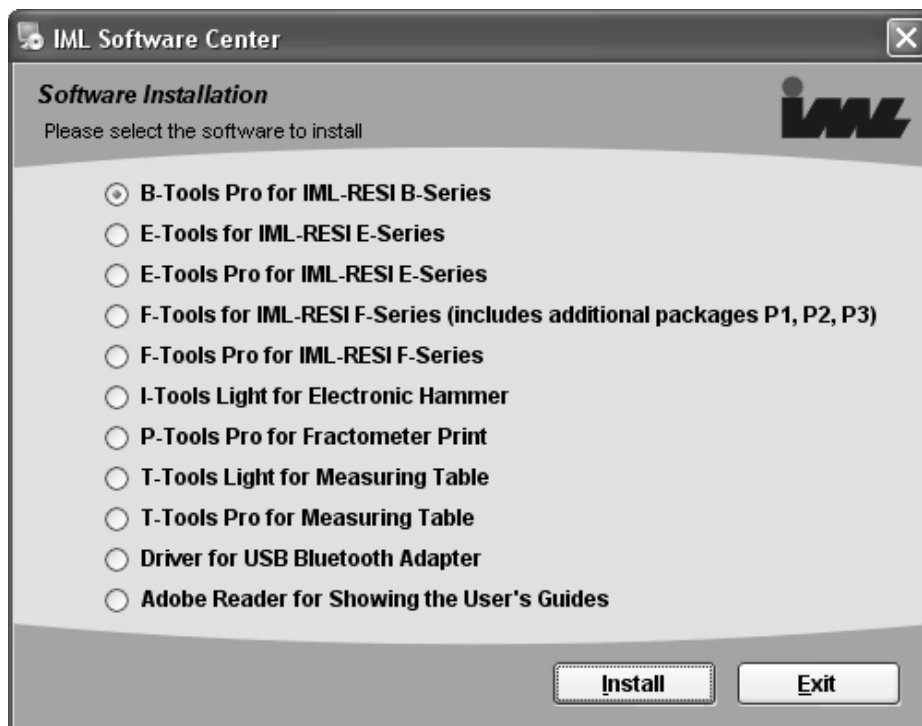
IML Software Center

Software Installation
Please select the software to install

iml

B-Tools Pro for IML-RESI B-Series
E-Tools for IML-RESI E-Series
E-Tools Pro for IML-RESI E-Series
F-Tools for IML-RESI F-Series (includes additional packages P1, P2, P3)
F-Tools Pro for IML-RESI F-Series
I-Tools Light for Electronic Hammer
P-Tools Pro for Fractometer Print
T-Tools Light for Measuring Table
T-Tools Pro for Measuring Table
Driver for USB Bluetooth Adapter
Adobe Reader for Showing the User's Guides

Install
Exit